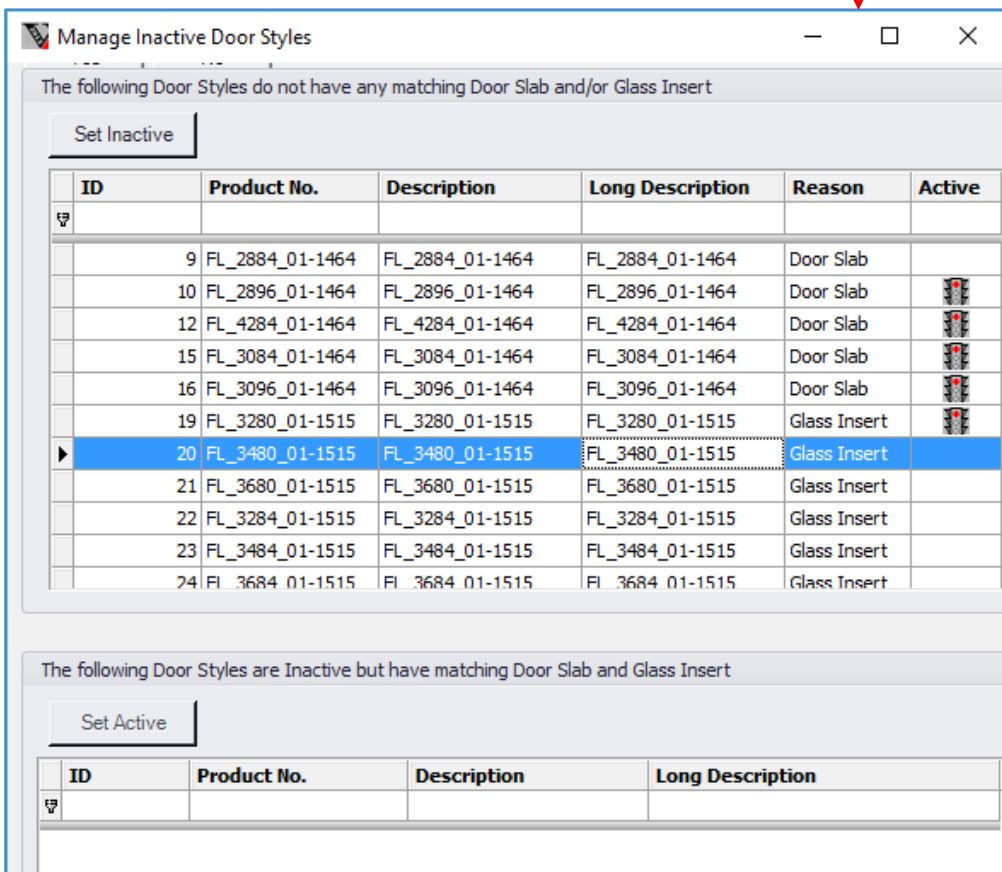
Manage Inactive Door Styles

The following Door Styles do not have any matching Door Slab and/or Glass Insert

Set Inactive

| ID | Product No. | Description | Long Description | Reason | Active |
|---|---|---|---|---|---|
| 9 | FL_2884_01-1464 | FL_2884_01-1464 | FL_2884_01-1464 | Door Slab | |
| 10 | FL_2896_01-1464 | FL_2896_01-1464 | FL_2896_01-1464 | Door Slab | |
| 12 | FL_4284_01-1464 | FL_4284_01-1464 | FL_4284_01-1464 | Door Slab | |
| 15 | FL_3084_01-1464 | FL_3084_01-1464 | FL_3084_01-1464 | Door Slab | |
| 16 | FL_3096_01-1464 | FL_3096_01-1464 | FL_3096_01-1464 | Door Slab | |
| 19 | FL_3280_01-1515 | FL_3280_01-1515 | FL_3280_01-1515 | Glass Insert | |
| 20 | FL_3480_01-1515 | FL_3480_01-1515 | FL_3480_01-1515 | Glass Insert | |
| 21 | FL_3680_01-1515 | FL_3680_01-1515 | FL_3680_01-1515 | Glass Insert | |
| 22 | FL_3284_01-1515 | FL_3284_01-1515 | FL_3284_01-1515 | Glass Insert | |
| 23 | FL_3484_01-1515 | FL_3484_01-1515 | FL_3484_01-1515 | Glass Insert | |
| 24 | FL_3684_01-1515 | FL_3684_01-1515 | FL_3684_01-1515 | Glass Insert | |

The following Door Styles are Inactive but have matching Door Slab and Glass Insert

Set Active

| ID | Product No. | Description | Long Description |
|---|---|---|---|
| | | | |